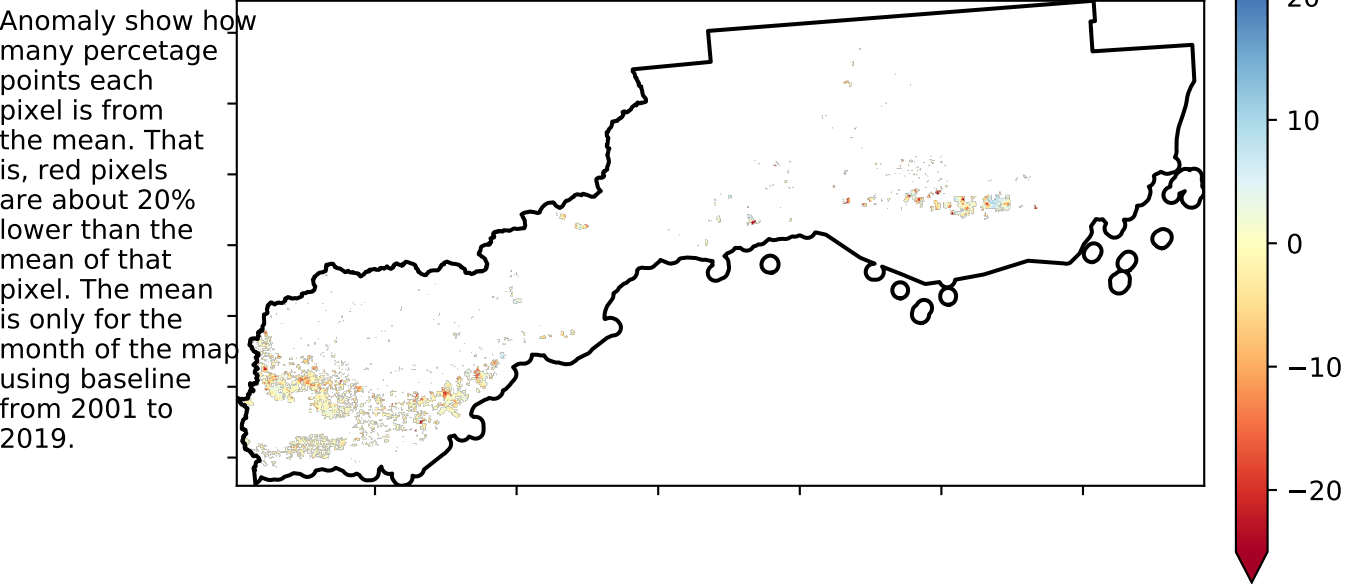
Anomaly show how many percetage points each pixel is from the mean. That is, red pixels are about 20% lower than the mean of that pixel. The mean is only for the month of the map using baseline from 2001 to 2019.

20
10
0
−10
−20